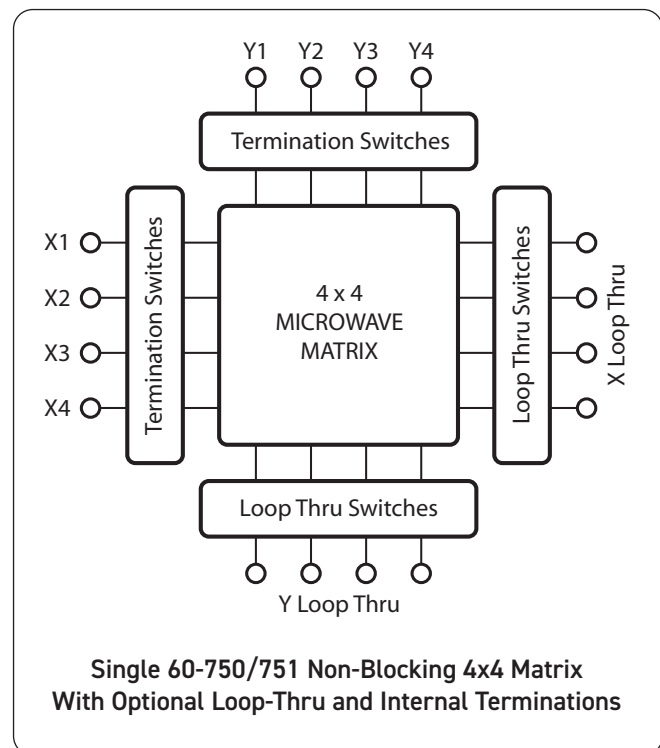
Y1 Y2 Y3 Y4

Termination Switches

X1
X2
X3
X4

Termination Switches

4 x 4
MICROWAVE
MATRIX

Loop Thru Switches

X Loop Thru

Loop Thru Switches

Y Loop Thru

Single 60-750/751 Non-Blocking 4x4 Matrix
With Optional Loop-Thru and Internal Terminations